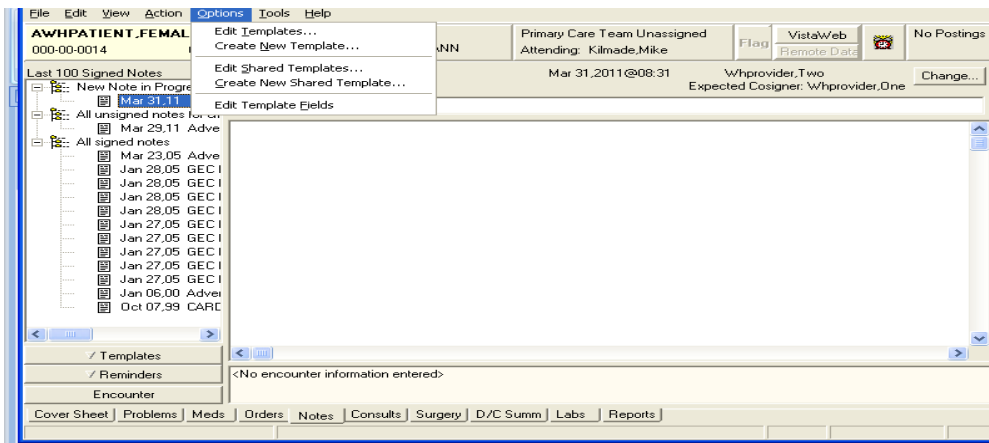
File Edit View Action Options Tools Help

AWHPATIENT,FEMAL
000-00-0014

Edit Templates...
Create New Template...
Edit Shared Templates...
Create New Shared Template...
Edit Template Fields

ANN

Primary Care Team Unassigned
Attending: Kilmade,Mike

Flag

VistaWeb
Remote Data

No Postings

Last 100 Signed Notes
New Note in Progre
Mar 31,11
All unsigned notes for
Mar 29,11 Adve
All signed notes
Mar 23,05 Adve
Jan 28,05 GEC I
Jan 28,05 GEC I
Jan 28,05 GEC I
Jan 28,05 GEC I
Jan 27,05 GEC I
Jan 27,05 GEC I
Jan 27,05 GEC I
Jan 27,05 GEC I
Jan 27,05 GEC I
Jan 06,00 Adver
Oct 07,99 CARD

Mar 31,2011@08:31
Whprovider,Two
Expected Cosigner: Whprovider,One
Change...

Templates
Reminders
Encounter

<No encounter information entered>

Cover Sheet | Problems | Meds | Orders | Notes | Consults | Surgery | D/C Summ | Labs | Reports